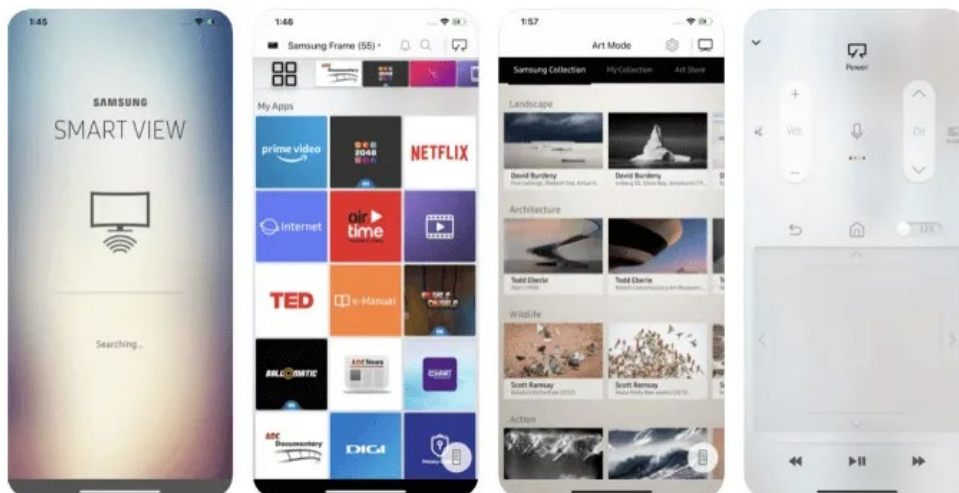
1:45

SAMSUNG
SMART VIEW

Searching...

1:46

Samsung Frame (55)

My Apps

prime video

2048

NETFLIX

internet

air time

TED

e-Manual

ABC News

DIGI

1:57

Art Mode

Samsung Collection

My Collection

Art Store

Landscape

David Burdeny

David Burdeny

Architecture

Todd Eberle

Todd Eberle

Wildlife

Scott Ramsay

Scott Ramsay

Action

Power

VOL

CH